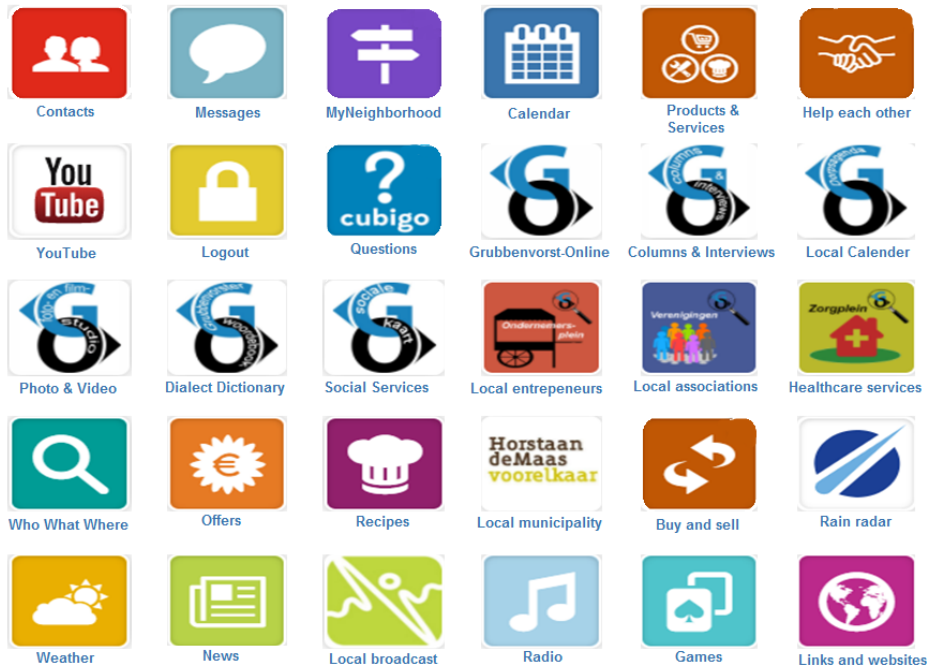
Contacts

Messages

MyNeighborhood

Calendar

Products & Services

Help each other

You Tube

YouTube

Logout

? cubigo

Questions

G

Grubbenvorst-Online

columns & interviews

Columns & Interviews

agenda

Local Calender

foto- en film-studio

Photo & Video

Grubbenvorst woordenboek

Dialect Dictionary

sociale kaart

Social Services

Ondernemers-plein

Local entrepeneurs

Verenigingen

Local associations

Zorgplein

Healthcare services

Who What Where

€

Offers

Recipes

Horstaan deMaas voorelkaar

Local municipality

Buy and sell

Rain radar

Weather

News

Local broadcast

Radio

Games

Links and websites